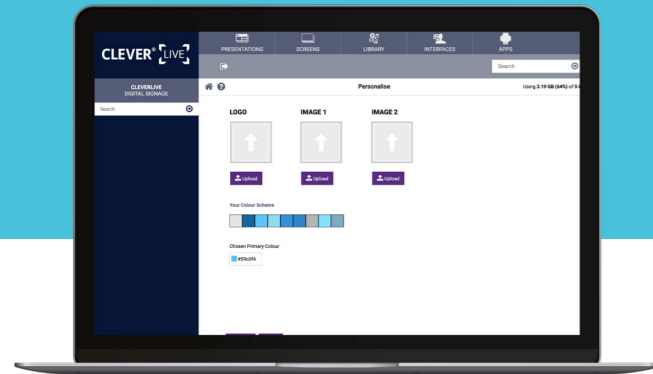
CLEVER® LIVE

PRESENTATIONS SCREENS LIBRARY INTERFACES APPS

Search

CLEVERLIVE
DIGITAL SIGNAGE

Search

Personalise

Using 3.19 GB (64%) of 5 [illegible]

LOGO

IMAGE 1

IMAGE 2

Upload

Upload

Upload

Your Colour Scheme

Chosen Primary Colour

#59c0f4